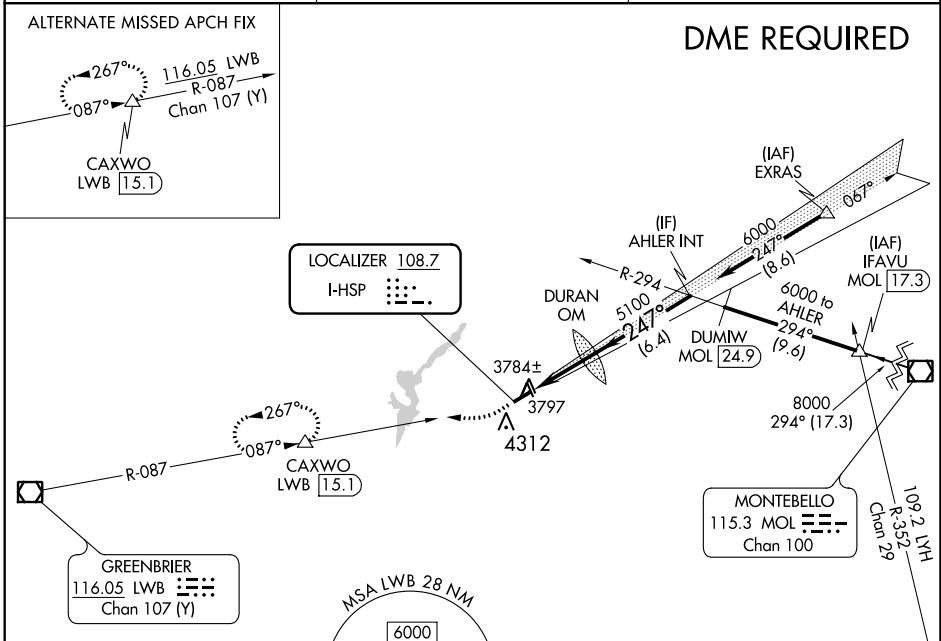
ALTERNATE MISSED APCH FIX

267°
087°
116.05 LWB
R-087
Chan 107 (Y)
CAXWO
LWB 15.1

DME REQUIRED

(IAF)
EXRAS
067°
6000
247°
(8.6)
(IF)
AHLER INT
(IAF)
IFAVU
MOL 17.3
LOCALIZER 108.7
I-HSP
R-294
DURAN
OM
5100
247°
(6.4)
6000 to
AHLER
294°
(9.6)
DUMIW
MOL 24.9
3784±
3797
4312
8000
294° (17.3)
267°
087°
R-087
CAXWO
LWB 15.1
MONTEBELLO
115.3 MOL
Chan 100
109.2 LYH
R-352
Chan 29
GREENBRIER
116.05 LWB
Chan 107 (Y)
MSA LWB 28 NM
6000